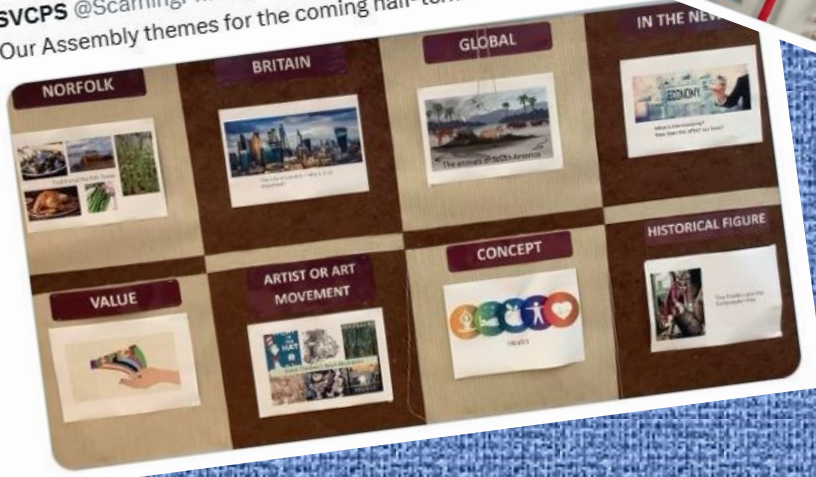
SVCPS @Scaming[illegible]
Our Assembly themes for the coming half-term

NORFOLK

Traditional Norfolk foods

BRITAIN

The city of London - why is it so important?

GLOBAL

The animals of South America

IN THE NEW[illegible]

ECONOMY

What is the economy? How does this affect our lives?

VALUE

ARTIST OR ART MOVEMENT

CONCEPT

HEALTH

HISTORICAL FIGURE

Guy Fawkes and the Gunpowder Plot